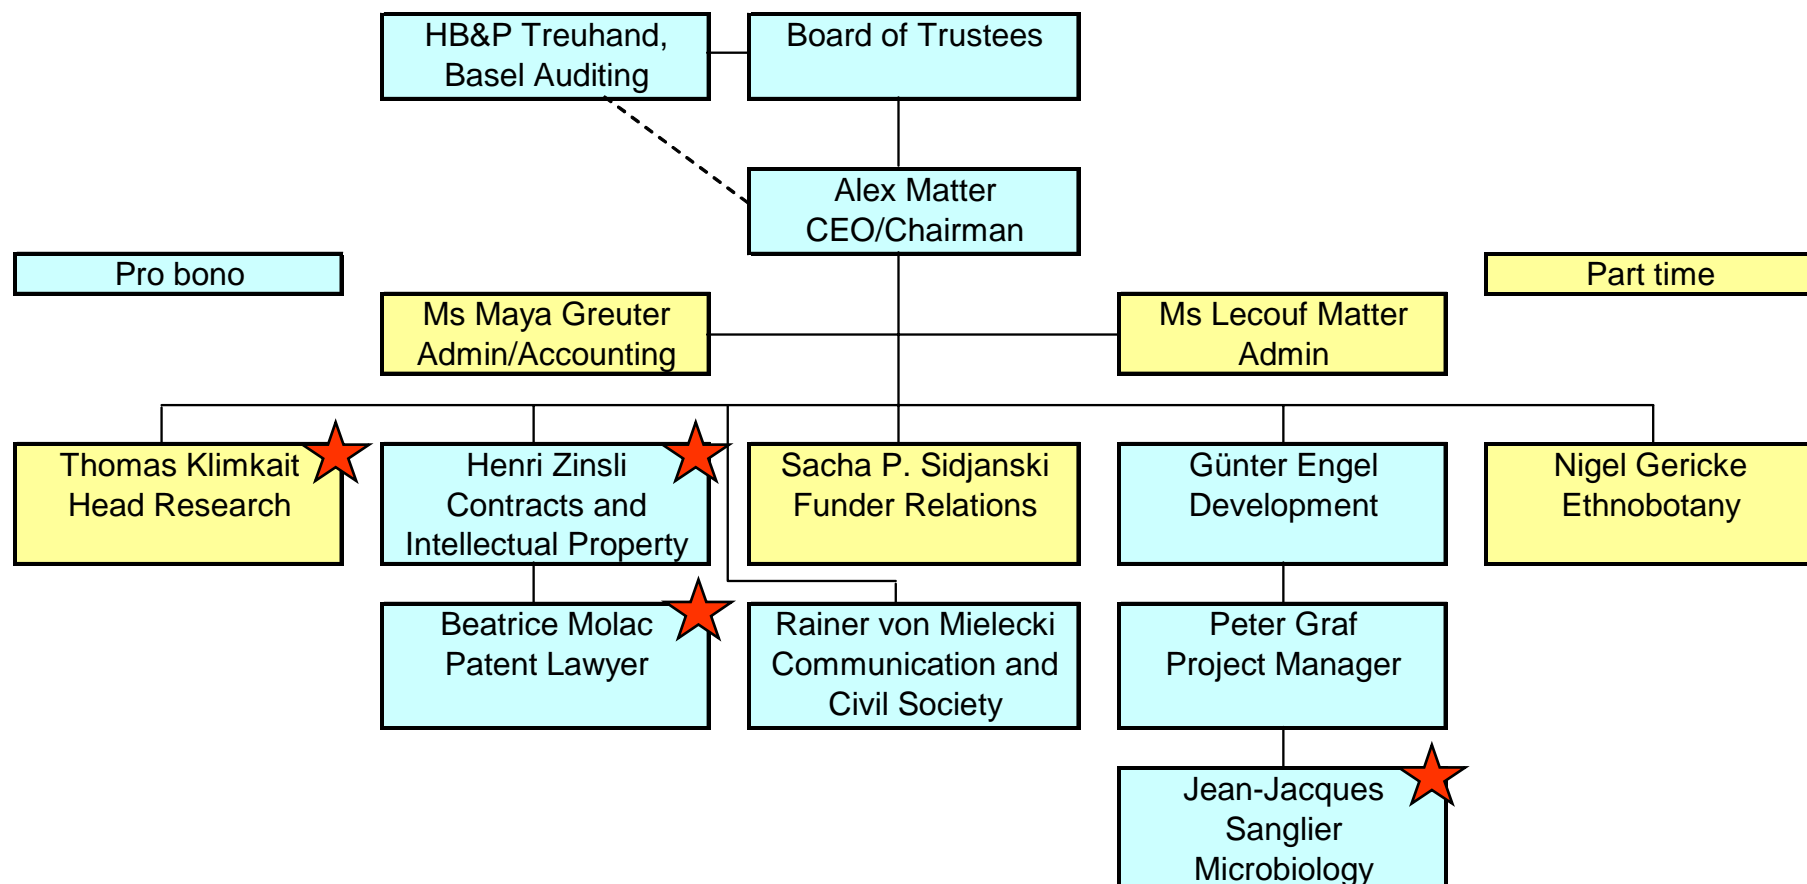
HB&P Treuhand, Basel Auditing

Board of Trustees

Alex Matter CEO/Chairman

Pro bono

Part time

Ms Maya Greuter Admin/Accounting

Ms Lecouf Matter Admin

Thomas Klimkait Head Research

Henri Zinsli Contracts and Intellectual Property

Sacha P. Sidjanski Funder Relations

Günter Engel Development

Nigel Gericke Ethnobotany

Beatrice Molac Patent Lawyer

Rainer von Mielecki Communication and Civil Society

Peter Graf Project Manager

Jean-Jacques Sanglier Microbiology